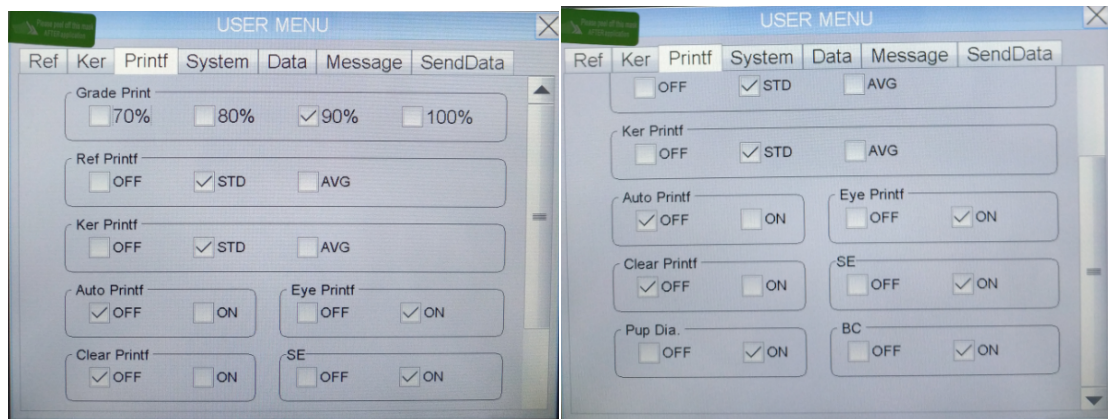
USER MENU

Ref | Ker | Printf | System | Data | Message | SendData

Grade Print
70% 80% ✓90% 100%

Ref Printf
OFF ✓STD AVG

Ker Printf
OFF ✓STD AVG

Auto Printf
✓OFF ON

Eye Printf
OFF ✓ON

Clear Printf
✓OFF ON

SE
OFF ✓ON

USER MENU

Ref | Ker | Printf | System | Data | Message | SendData

OFF ✓STD AVG

Ker Printf
OFF ✓STD AVG

Auto Printf
✓OFF ON

Eye Printf
OFF ✓ON

Clear Printf
✓OFF ON

SE
OFF ✓ON

Pup Dia.
OFF ✓ON

BC
OFF ✓ON